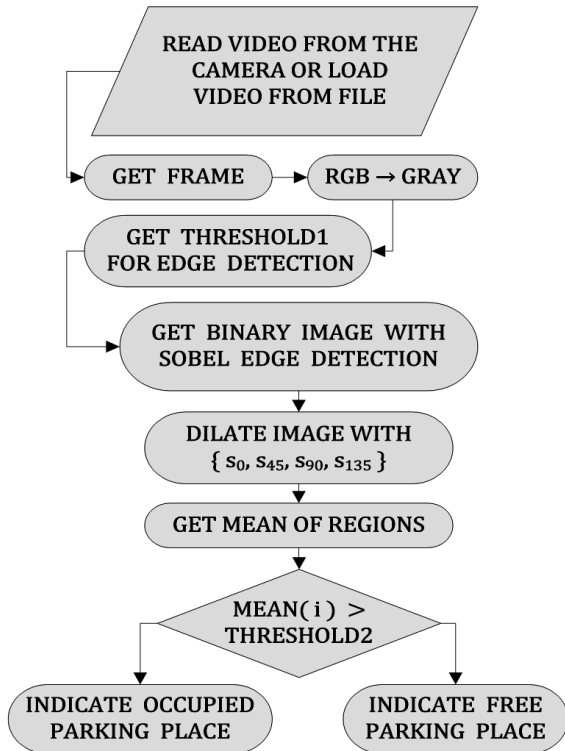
READ VIDEO FROM THE CAMERA OR LOAD VIDEO FROM FILE

GET FRAME

RGB $\rightarrow$ GRAY

GET THRESHOLD1 FOR EDGE DETECTION

GET BINARY IMAGE WITH SOBEL EDGE DETECTION

DILATE IMAGE WITH $\{ s_0, s_{45}, s_{90}, s_{135} \}$

GET MEAN OF REGIONS

MEAN( i ) > THRESHOLD2

INDICATE OCCUPIED PARKING PLACE

INDICATE FREE PARKING PLACE